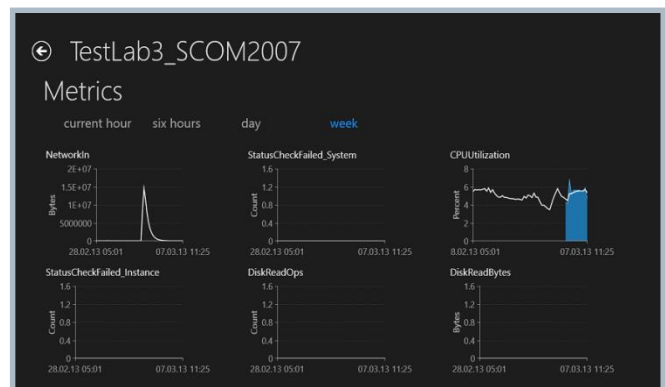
TestLab3_SCOM2007

Metrics

current hour six hours day week

NetworkIn
2E+07
1.5E+07
1E+07
5000000
0
Bytes
28.02.13 05:01 07.03.13 11:25

StatusCheckFailed_System
1.6
1.2
0.8
0.4
0
Count
28.02.13 05:01 07.03.13 11:25

CPUUtilization
8
6
4
2
0
Percent
8.02.13 05:01 07.03.13 11:25

StatusCheckFailed_Instance
1.6
1.2
0.8
0.4
0
Count
28.02.13 05:01 07.03.13 11:25

DiskReadOps
1.6
1.2
0.8
0.4
0
Count
28.02.13 05:01 07.03.13 11:25

DiskReadBytes
1.6
1.2
0.8
0.4
0
Bytes
28.02.13 05:01 07.03.13 11:25